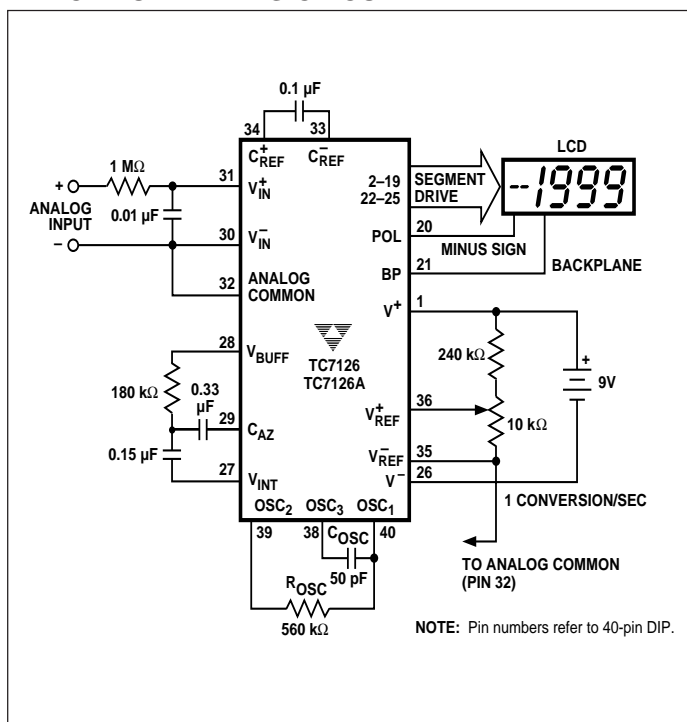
0.1 µF
34 33
$C_{REF}^{+}$ $C_{REF}^{-}$
1 MΩ
+
ANALOG INPUT
−
0.01 µF
31 $V_{IN}^{+}$
30 $V_{IN}^{-}$
32 ANALOG COMMON
2–19 22–25 SEGMENT DRIVE
20 POL
21 BP
LCD
-1999
MINUS SIGN
BACKPLANE
TC7126
TC7126A
1 $V^{+}$
240 kΩ
+
9V
28 $V_{BUFF}$
180 kΩ
0.33 µF
29 $C_{AZ}$
0.15 µF
27 $V_{INT}$
36 $V_{REF}^{+}$
10 kΩ
35 $V_{REF}^{-}$
26 $V^{-}$
1 CONVERSION/SEC
$OSC_2$ $OSC_3$ $OSC_1$
39 38 40
$C_{OSC}$
50 pF
$R_{OSC}$
560 kΩ
TO ANALOG COMMON (PIN 32)
NOTE: Pin numbers refer to 40-pin DIP.